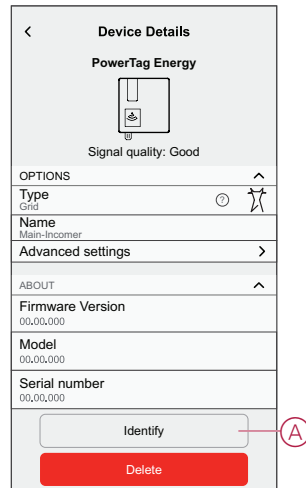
Device Details

PowerTag Energy

Signal quality: Good

OPTIONS

Type
Grid

Name
Main-Incomer

Advanced settings

ABOUT

Firmware Version
00.00.000

Model
00.00.000

Serial number
00.00.000

Identify

A

Delete